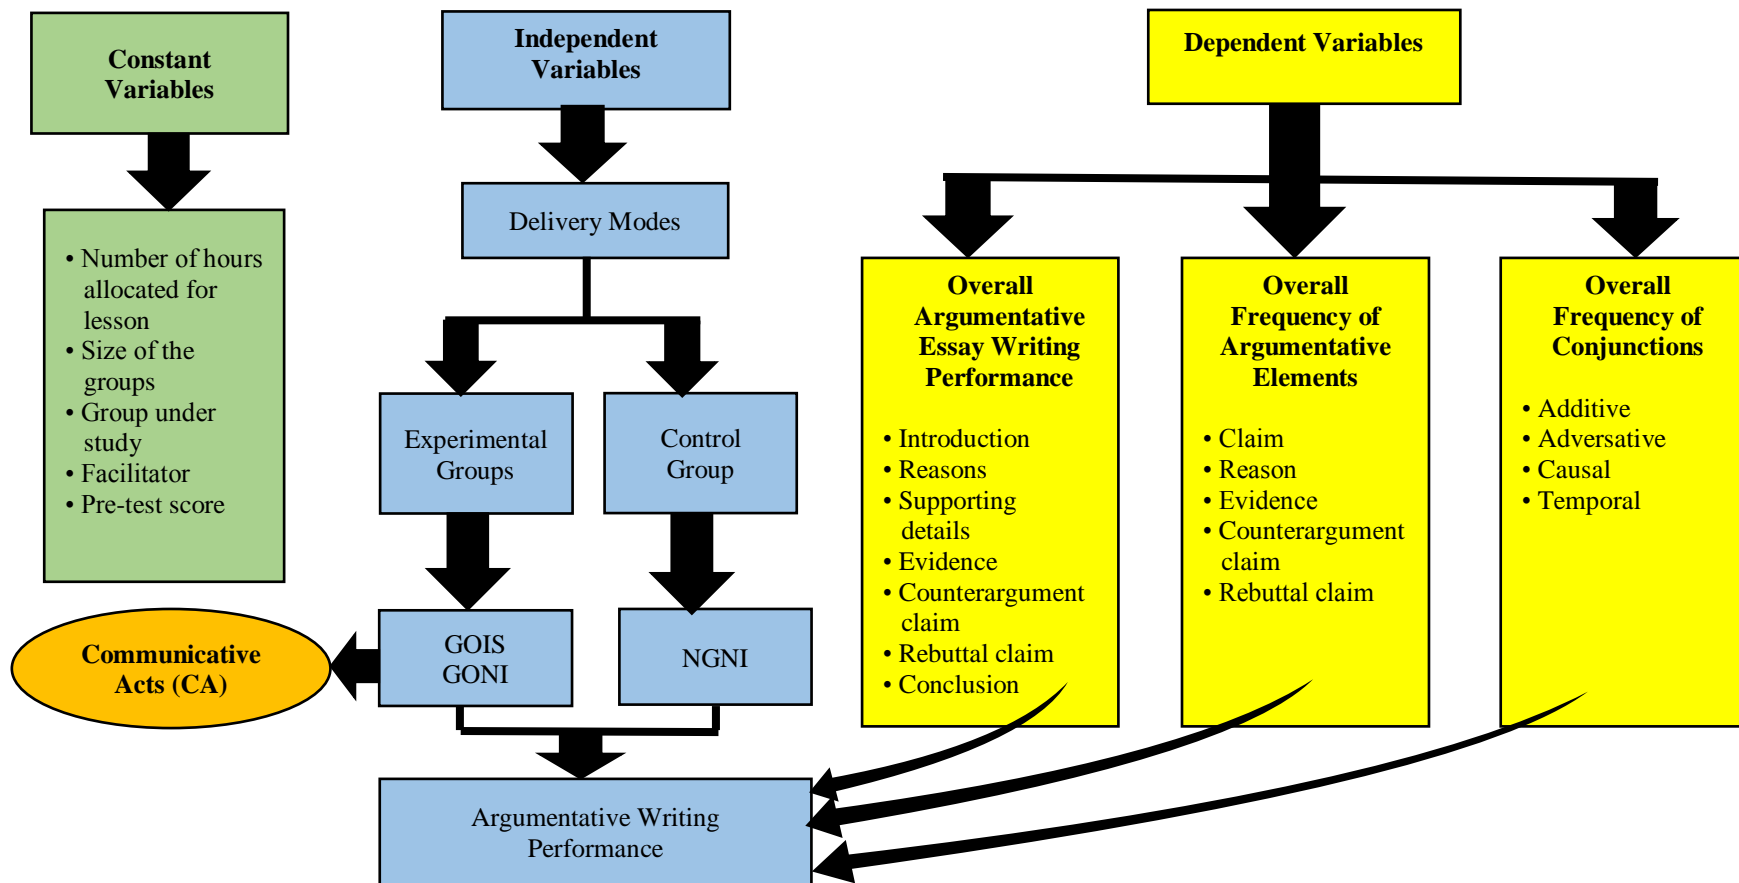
Constant Variables

• Number of hours allocated for lesson
• Size of the groups
• Group under study
• Facilitator
• Pre-test score

Communicative Acts (CA)

Independent Variables

Delivery Modes

Experimental Groups

Control Group

GOIS
GONI

NGNI

Argumentative Writing Performance

Dependent Variables

Overall Argumentative Essay Writing Performance

• Introduction
• Reasons
• Supporting details
• Evidence
• Counterargument claim
• Rebuttal claim
• Conclusion

Overall Frequency of Argumentative Elements

• Claim
• Reason
• Evidence
• Counterargument claim
• Rebuttal claim

Overall Frequency of Conjunctions

• Additive
• Adversative
• Causal
• Temporal